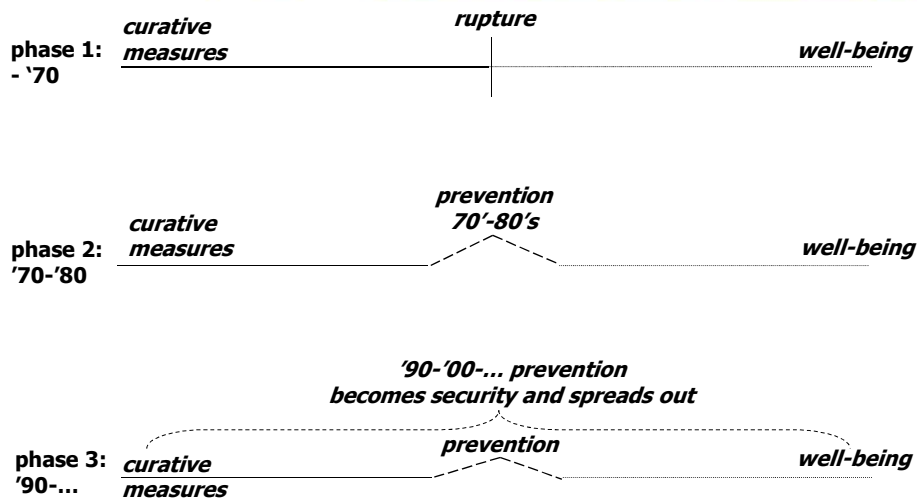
phase 1: - '70

curative measures

rupture

well-being

phase 2: '70-'80

curative measures

prevention 70'-80's

well-being

'90-'00-… prevention becomes security and spreads out

phase 3: '90-…

curative measures

prevention

well-being